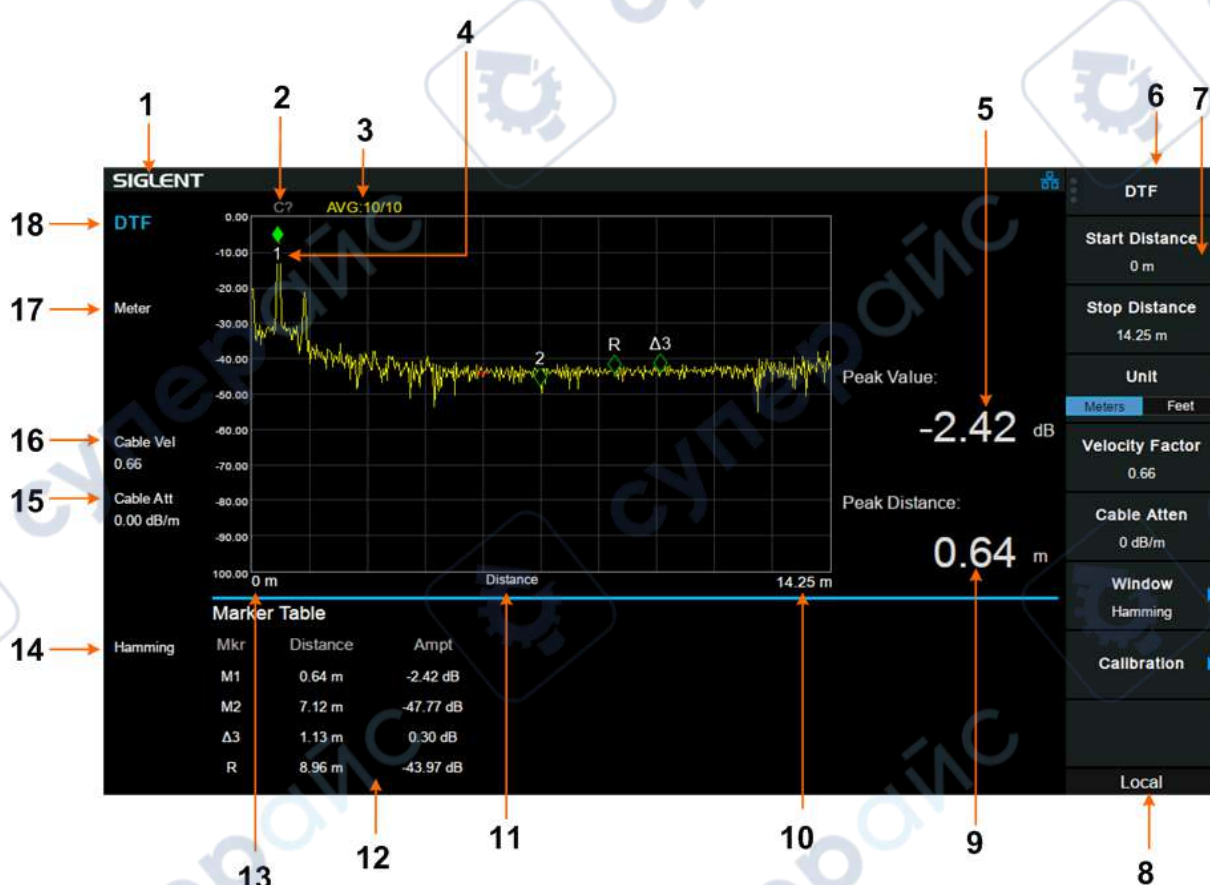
4
1 2 3 5 6 7

SIGLENT

C? AVG:10/10

18 DTF

17 Meter

16 Cable Vel 0.66

15 Cable Att 0.00 dB/m

14 Hamming

0.00
-10.00
-20.00
-30.00
-40.00
-50.00
-60.00
-70.00
-80.00
-90.00
100.00

1
2
R
Δ3

0 m Distance 14.25 m

Peak Value:
-2.42 dB

Peak Distance:
0.64 m

Marker Table

| Mkr | Distance | Ampt |
|---|---|---|
| M1 | 0.64 m | -2.42 dB |
| M2 | 7.12 m | -47.77 dB |
| Δ3 | 1.13 m | 0.30 dB |
| R | 8.96 m | -43.97 dB |

DTF
Start Distance
0 m
Stop Distance
14.25 m
Unit
Meters Feet
Velocity Factor
0.66
Cable Atten
0 dB/m
Window
Hamming
Calibration
Local

13 12 11 10 9 8